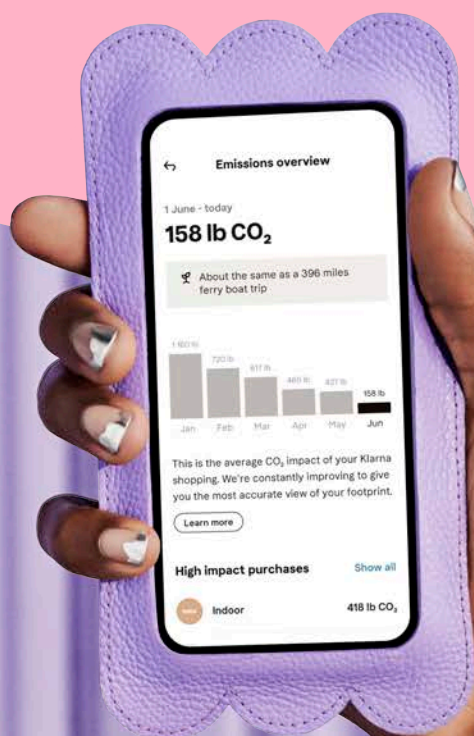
Emissions overview

1 June - today

158 lb $CO_2$

About the same as a 396 miles ferry boat trip

1 160 lb
720 lb
617 lb
465 lb
427 lb
158 lb

Jan Feb Mar Apr May Jun

This is the average $CO_2$ impact of your Klarna shopping. We're constantly improving to give you the most accurate view of your footprint.

Learn more

High impact purchases

Show all

Indoor

418 lb $CO_2$